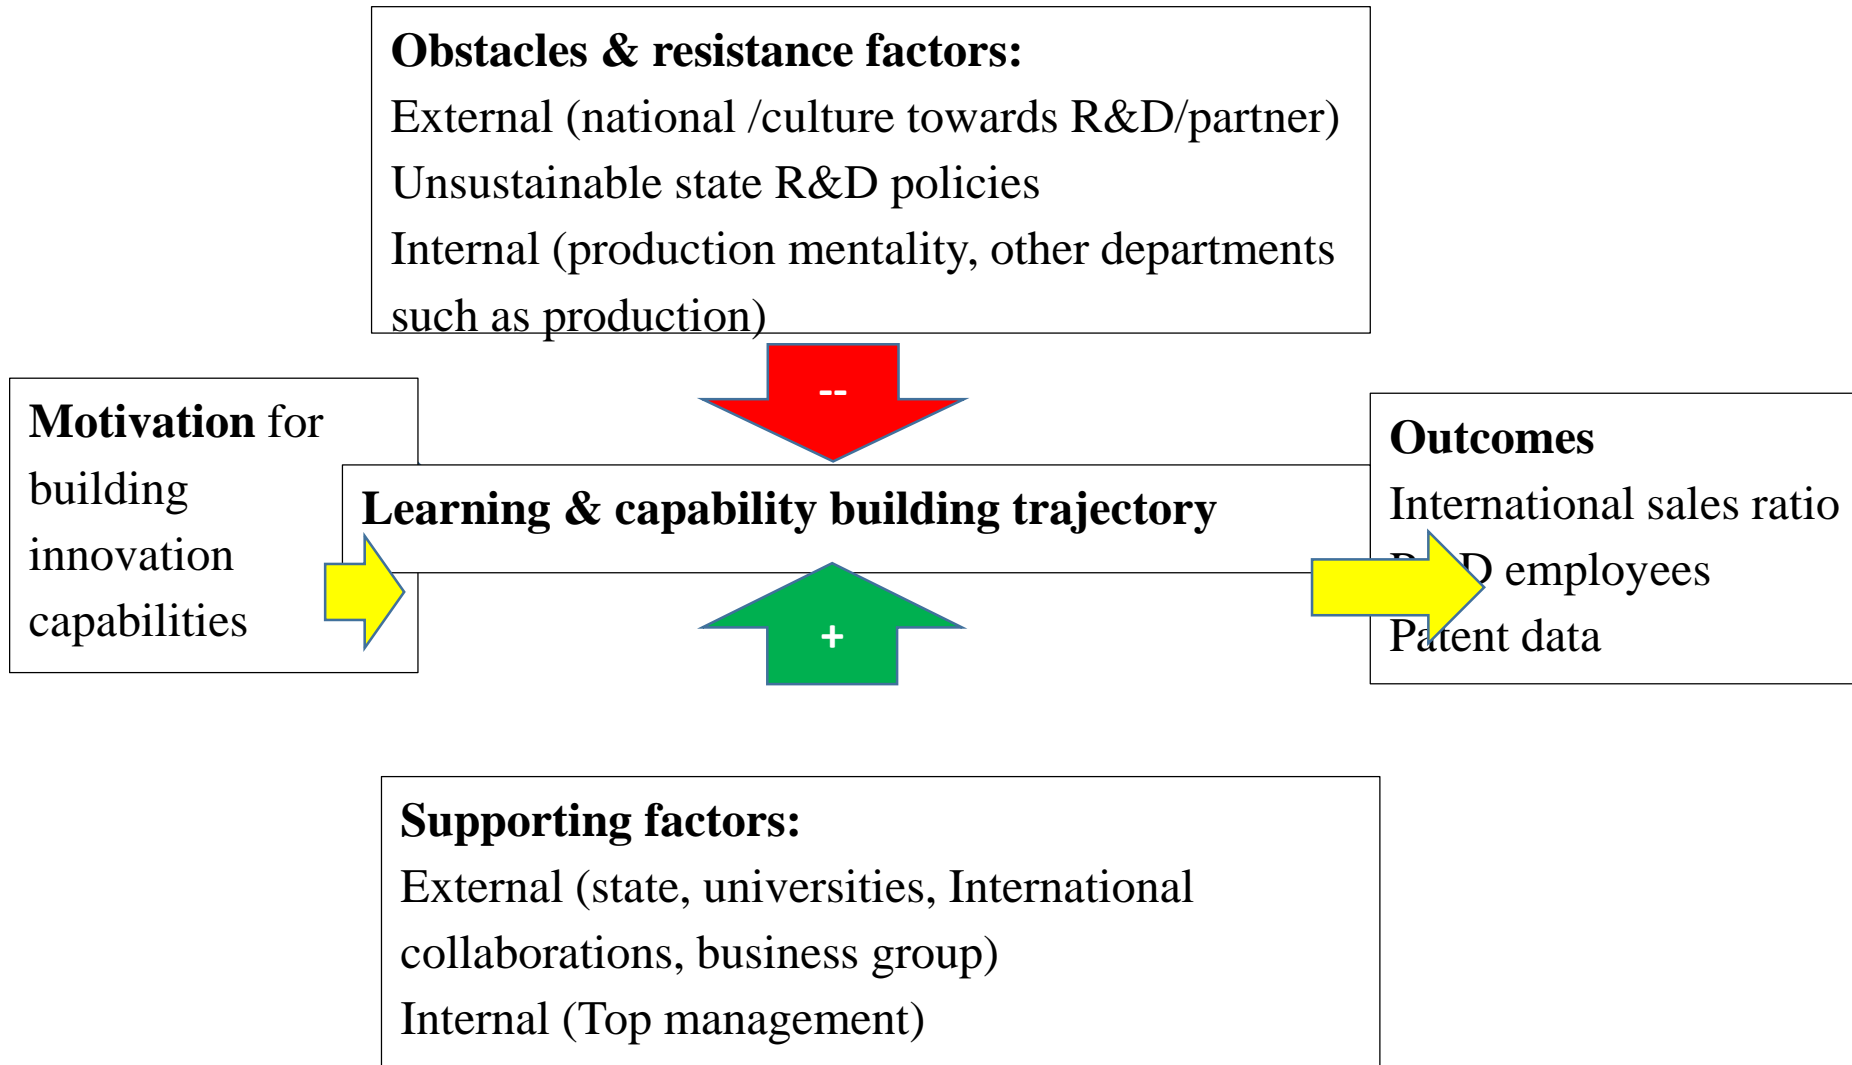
**Obstacles & resistance factors:**
External (national /culture towards R&D/partner)
Unsustainable state R&D policies
Internal (production mentality, other departments such as production)

--

**Motivation** for building innovation capabilities

**Learning & capability building trajectory**

**Outcomes**
International sales ratio
R&D employees
Patent data

+

**Supporting factors:**
External (state, universities, International collaborations, business group)
Internal (Top management)